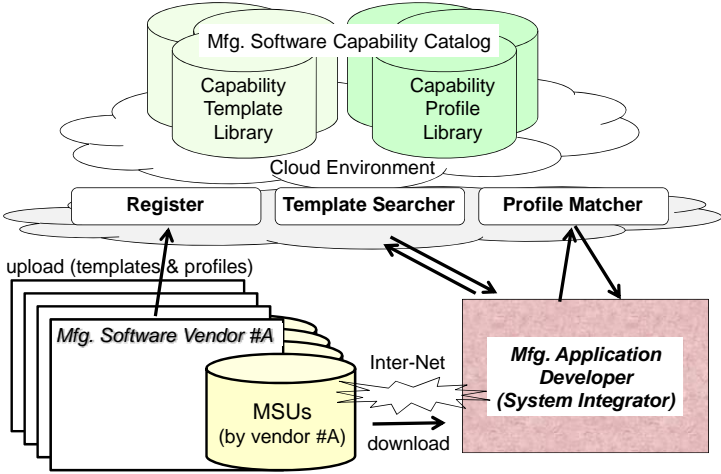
Mfg. Software Capability Catalog

Capability Template Library

Capability Profile Library

Cloud Environment

Register

Template Searcher

Profile Matcher

upload (templates & profiles)

Mfg. Software Vendor #A

Inter-Net

MSUs
(by vendor #A)

download

Mfg. Application Developer (System Integrator)